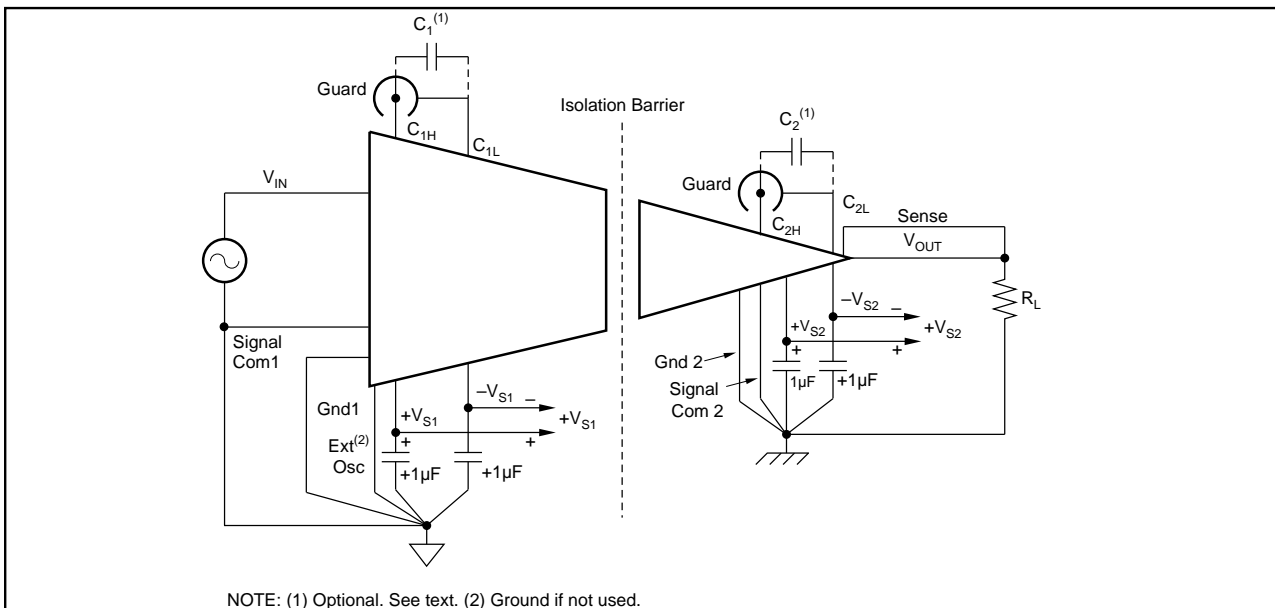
$C_1^{(1)}$

Guard

$C_{1H}$

$C_{1L}$

Isolation Barrier

$C_2^{(1)}$

Guard

$C_{2H}$

$C_{2L}$

Sense

$V_{IN}$

$V_{OUT}$

$R_L$

Signal Com1

Gnd1

$-V_{S1}$ –

$+V_{S1}$

$+V_{S1}$

+

+

Ext$^{(2)}$ Osc

+1µF

+1µF

$-V_{S2}$ –

$+V_{S2}$

$+V_{S2}$

+

+

Gnd 2

Signal Com 2

1µF

+1µF

NOTE: (1) Optional. See text. (2) Ground if not used.